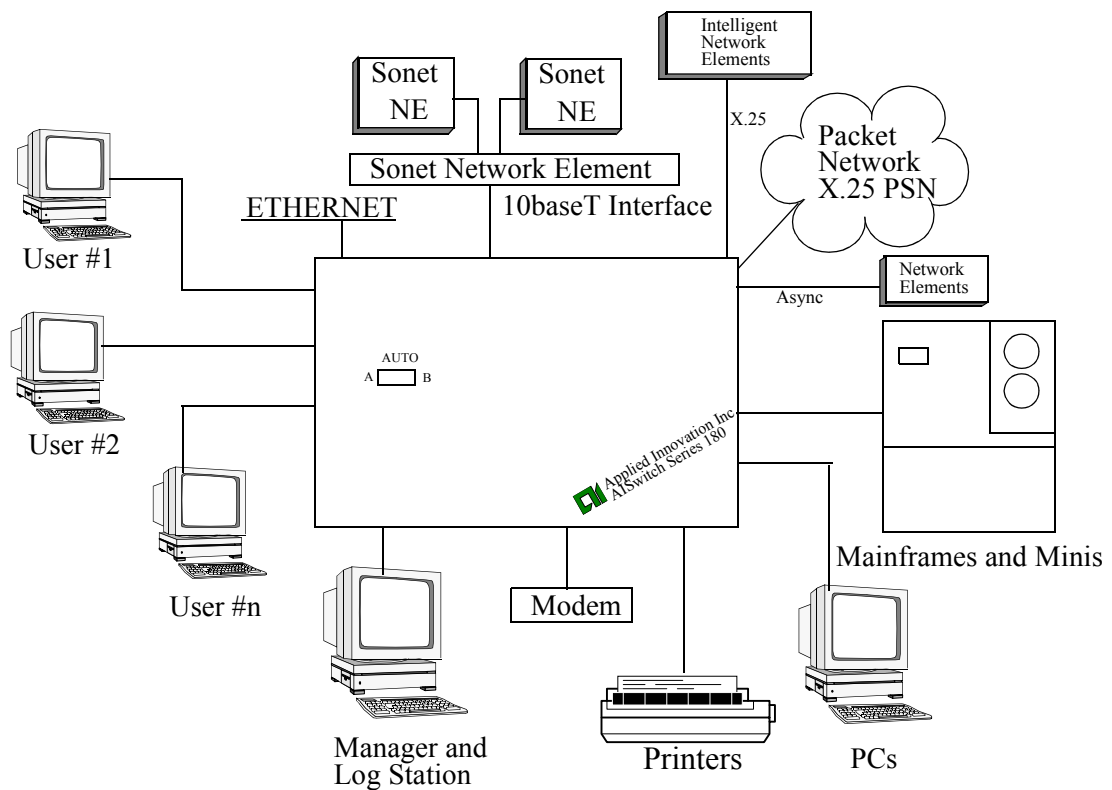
Intelligent Network Elements

Sonet NE

Sonet NE

Sonet Network Element

X.25

Packet Network X.25 PSN

ETHERNET

10baseT Interface

User #1

Network Elements

Async

AUTO

A B

User #2

Applied Innovation Inc.
AISwitch Series 180

User #n

Mainframes and Minis

Modem

Manager and Log Station

Printers

PCs